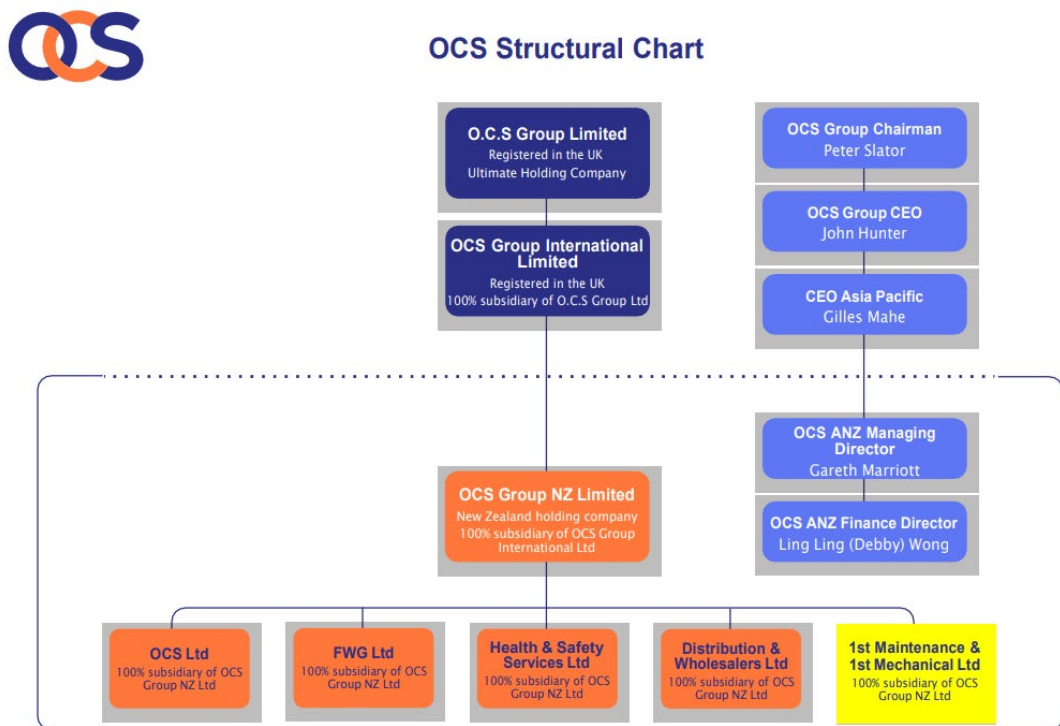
OCS

OCS Structural Chart

O.C.S Group Limited
Registered in the UK
Ultimate Holding Company

OCS Group International Limited
Registered in the UK
100% subsidiary of O.C.S Group Ltd

OCS Group Chairman
Peter Slator

OCS Group CEO
John Hunter

CEO Asia Pacific
Gilles Mahe

OCS ANZ Managing Director
Gareth Marriott

OCS ANZ Finance Director
Ling Ling (Debby) Wong

OCS Group NZ Limited
New Zealand holding company
100% subsidiary of OCS Group International Ltd

OCS Ltd
100% subsidiary of OCS Group NZ Ltd

FWG Ltd
100% subsidiary of OCS Group NZ Ltd

Health & Safety Services Ltd
100% subsidiary of OCS Group NZ Ltd

Distribution & Wholesalers Ltd
100% subsidiary of OCS Group NZ Ltd

1st Maintenance & 1st Mechanical Ltd
100% subsidiary of OCS Group NZ Ltd